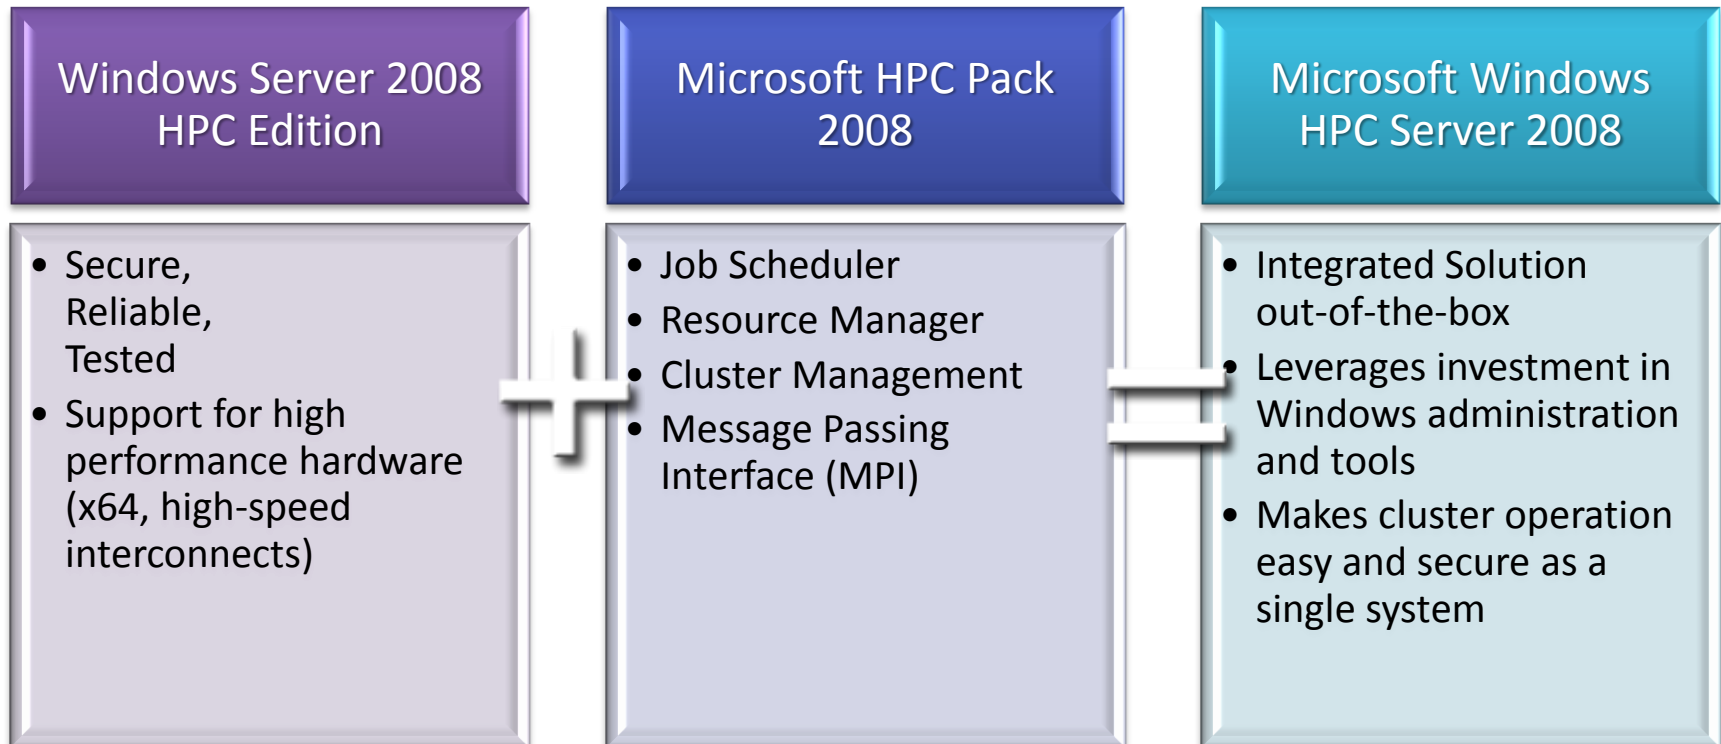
Windows Server 2008 HPC Edition

- Secure, Reliable, Tested
- Support for high performance hardware (x64, high-speed interconnects)

+

Microsoft HPC Pack 2008

- Job Scheduler
- Resource Manager
- Cluster Management
- Message Passing Interface (MPI)

=

Microsoft Windows HPC Server 2008

- Integrated Solution out-of-the-box
- Leverages investment in Windows administration and tools
- Makes cluster operation easy and secure as a single system